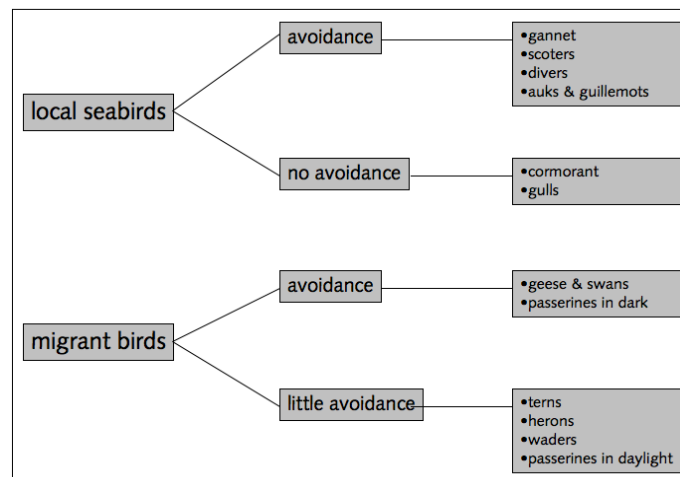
local seabirds

avoidance

•gannet
•scoters
•divers
•auks & guillemots

no avoidance

•cormorant
•gulls

migrant birds

avoidance

•geese & swans
•passerines in dark

little avoidance

•terns
•herons
•waders
•passerines in daylight